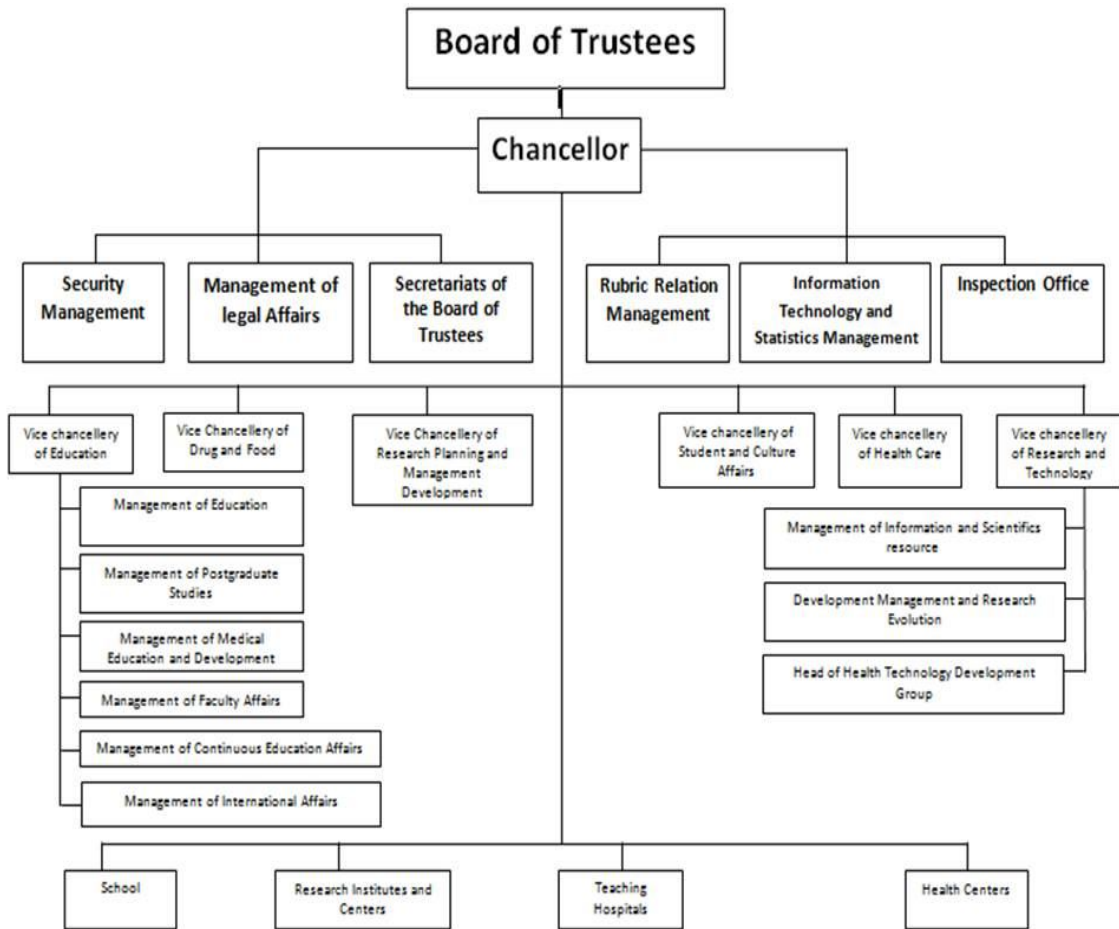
Board of Trustees

Chancellor

Security Management

Management of legal Affairs

Secretariats of the Board of Trustees

Rubric Relation Management

Information Technology and Statistics Management

Inspection Office

Vice chancellery of Education

Vice Chancellery of Drug and Food

Vice Chancellery of Research Planning and Management Development

Vice chancellery of Student and Culture Affairs

Vice chancellery of Health Care

Vice chancellery of Research and Technology

Management of Education

Management of Postgraduate Studies

Management of Medical Education and Development

Management of Faculty Affairs

Management of Continuous Education Affairs

Management of International Affairs

Management of Information and Scientifics resource

Development Management and Research Evolution

Head of Health Technology Development Group

School

Research Institutes and Centers

Teaching Hospitals

Health Centers